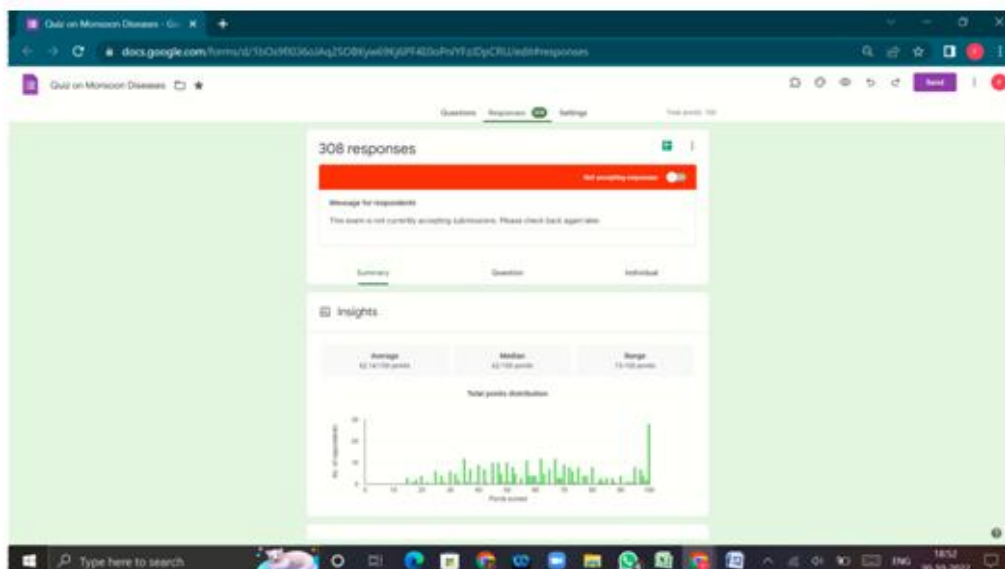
Quiz on Monsoon Diseases - Go X +

docs.google.com/forms/d/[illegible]/edit#responses

Quiz on Monsoon Diseases

Send

Questions Responses 308 Settings

Total points: 100

308 responses

Not accepting responses

Message for respondents

This exam is not currently accepting submissions. Please check back again later.

Summary Question Individual

Insights

Average
62.14/100 points

Median
62/100 points

Range
15-100 points

Total points distribution

No. of respondents

Points scored

0 10 20 30 40 50 60 70 80 90 100

Type here to search

ENG

18:52